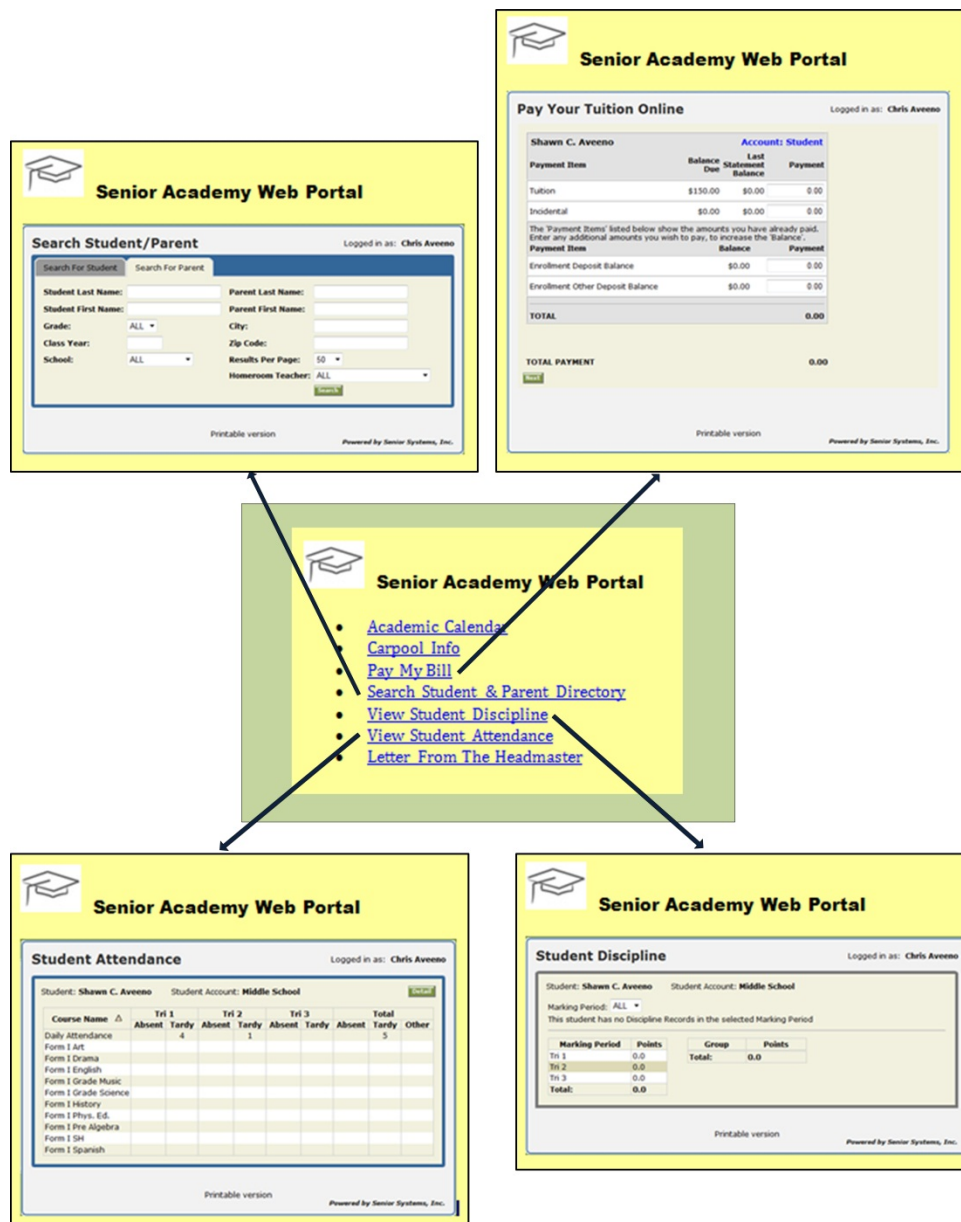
Senior Academy Web Portal

Pay Your Tuition Online

Logged in as: Chris Aveeno

Shawn C. Aveeno

Account: Student

| Payment Item | Balance Due | Last Statement Balance | Payment |
|---|---|---|---|
| Tuition | $150.00 | $0.00 | 0.00 |
| Incidental | $0.00 | $0.00 | 0.00 |

The 'Payment Items' listed below show the amounts you have already paid. Enter any additional amounts you wish to pay, to increase the 'Balance'.

| Payment Item | Balance | Payment |
|---|---|---|
| Enrollment Deposit Balance | $0.00 | 0.00 |
| Enrollment Other Deposit Balance | $0.00 | 0.00 |
| TOTAL | | 0.00 |

TOTAL PAYMENT 0.00

Next

Printable version

Powered by Senior Systems, Inc.

Senior Academy Web Portal

Search Student/Parent

Logged in as: Chris Aveeno

Search For Student | Search For Parent

Student Last Name:
Student First Name:
Grade: ALL
Class Year:
School: ALL
Parent Last Name:
Parent First Name:
City:
Zip Code:
Results Per Page: 50
Homeroom Teacher: ALL

Search

Printable version

Powered by Senior Systems, Inc.

Senior Academy Web Portal

- Academic Calendar
- Carpool Info
- Pay My Bill
- Search Student & Parent Directory
- View Student Discipline
- View Student Attendance
- Letter From The Headmaster

Senior Academy Web Portal

Student Attendance

Logged in as: Chris Aveeno

Student: Shawn C. Aveeno Student Account: Middle School

Detail

| Course Name | Tri 1 Absent | Tri 1 Tardy | Tri 2 Absent | Tri 2 Tardy | Tri 3 Absent | Tri 3 Tardy | Total Absent | Total Tardy | Other |
|---|---|---|---|---|---|---|---|---|---|
| Daily Attendance | | 4 | | 1 | | | | 5 | |
| Form I Art | | | | | | | | | |
| Form I Drama | | | | | | | | | |
| Form I English | | | | | | | | | |
| Form I Grade Music | | | | | | | | | |
| Form I Grade Science | | | | | | | | | |
| Form I History | | | | | | | | | |
| Form I Phys. Ed. | | | | | | | | | |
| Form I Pre Algebra | | | | | | | | | |
| Form I SH | | | | | | | | | |
| Form I Spanish | | | | | | | | | |

Printable version

Powered by Senior Systems, Inc.

Senior Academy Web Portal

Student Discipline

Logged in as: Chris Aveeno

Student: Shawn C. Aveeno Student Account: Middle School

Marking Period: ALL

This student has no Discipline Records in the selected Marking Period

| Marking Period | Points |
|---|---|
| Tri 1 | 0.0 |
| Tri 2 | 0.0 |
| Tri 3 | 0.0 |
| Total: | 0.0 |

| Group | Points |
|---|---|
| Total: | 0.0 |

Printable version

Powered by Senior Systems, Inc.